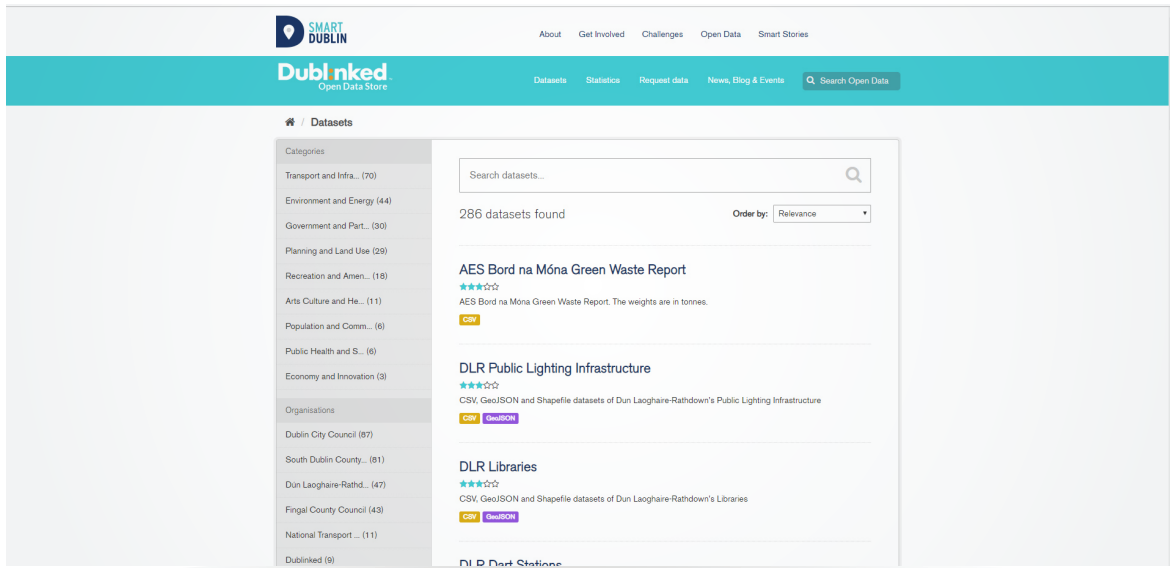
SMART DUBLIN

About Get Involved Challenges Open Data Smart Stories

Dublinked Open Data Store

Datasets Statistics Request data News, Blog & Events Search Open Data

Datasets

Categories

Transport and Infra... (70)

Environment and Energy (44)

Government and Part... (30)

Planning and Land Use (29)

Recreation and Amen... (18)

Arts Culture and He... (11)

Population and Comm... (6)

Public Health and S... (6)

Economy and Innovation (3)

Organisations

Dublin City Council (87)

South Dublin County... (81)

Dún Laoghaire-Rathd... (47)

Fingal County Council (43)

National Transport ... (11)

Dublinked (9)

Search datasets...

286 datasets found

Order by: Relevance

AES Bord na Móna Green Waste Report

AES Bord na Móna Green Waste Report. The weights are in tonnes.

CSV

DLR Public Lighting Infrastructure

CSV, GeoJSON and Shapefile datasets of Dun Laoghaire-Rathdown's Public Lighting Infrastructure

CSV GeoJSON

DLR Libraries

CSV, GeoJSON and Shapefile datasets of Dun Laoghaire-Rathdown's Libraries

CSV GeoJSON

DLR Dart Stations